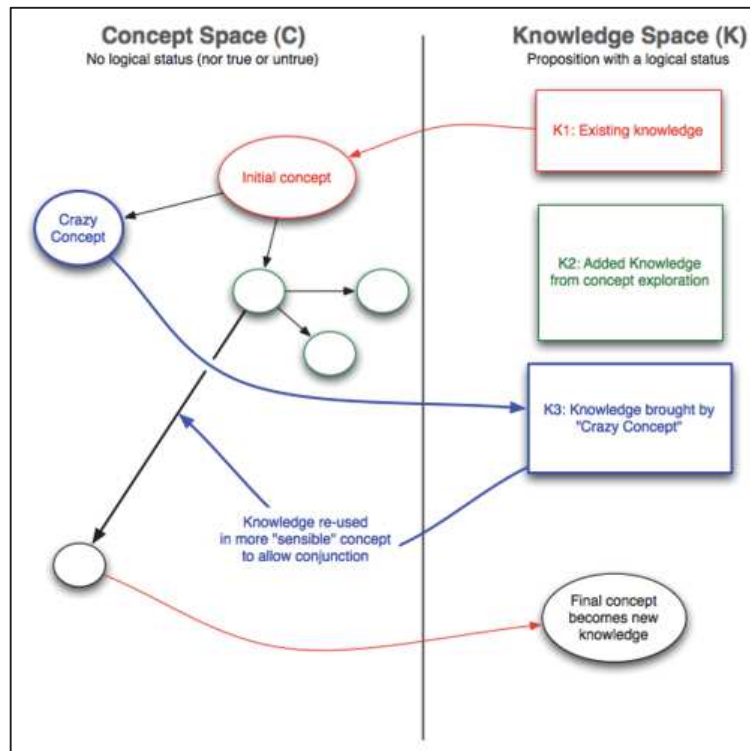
Concept Space (C)
No logical status (nor true or untrue)

Knowledge Space (K)
Proposition with a logical status

K1: Existing knowledge

Initial concept

Crazy Concept

K2: Added Knowledge from concept exploration

K3: Knowledge brought by "Crazy Concept"

Knowledge re-used in more "sensible" concept to allow conjunction

Final concept becomes new knowledge